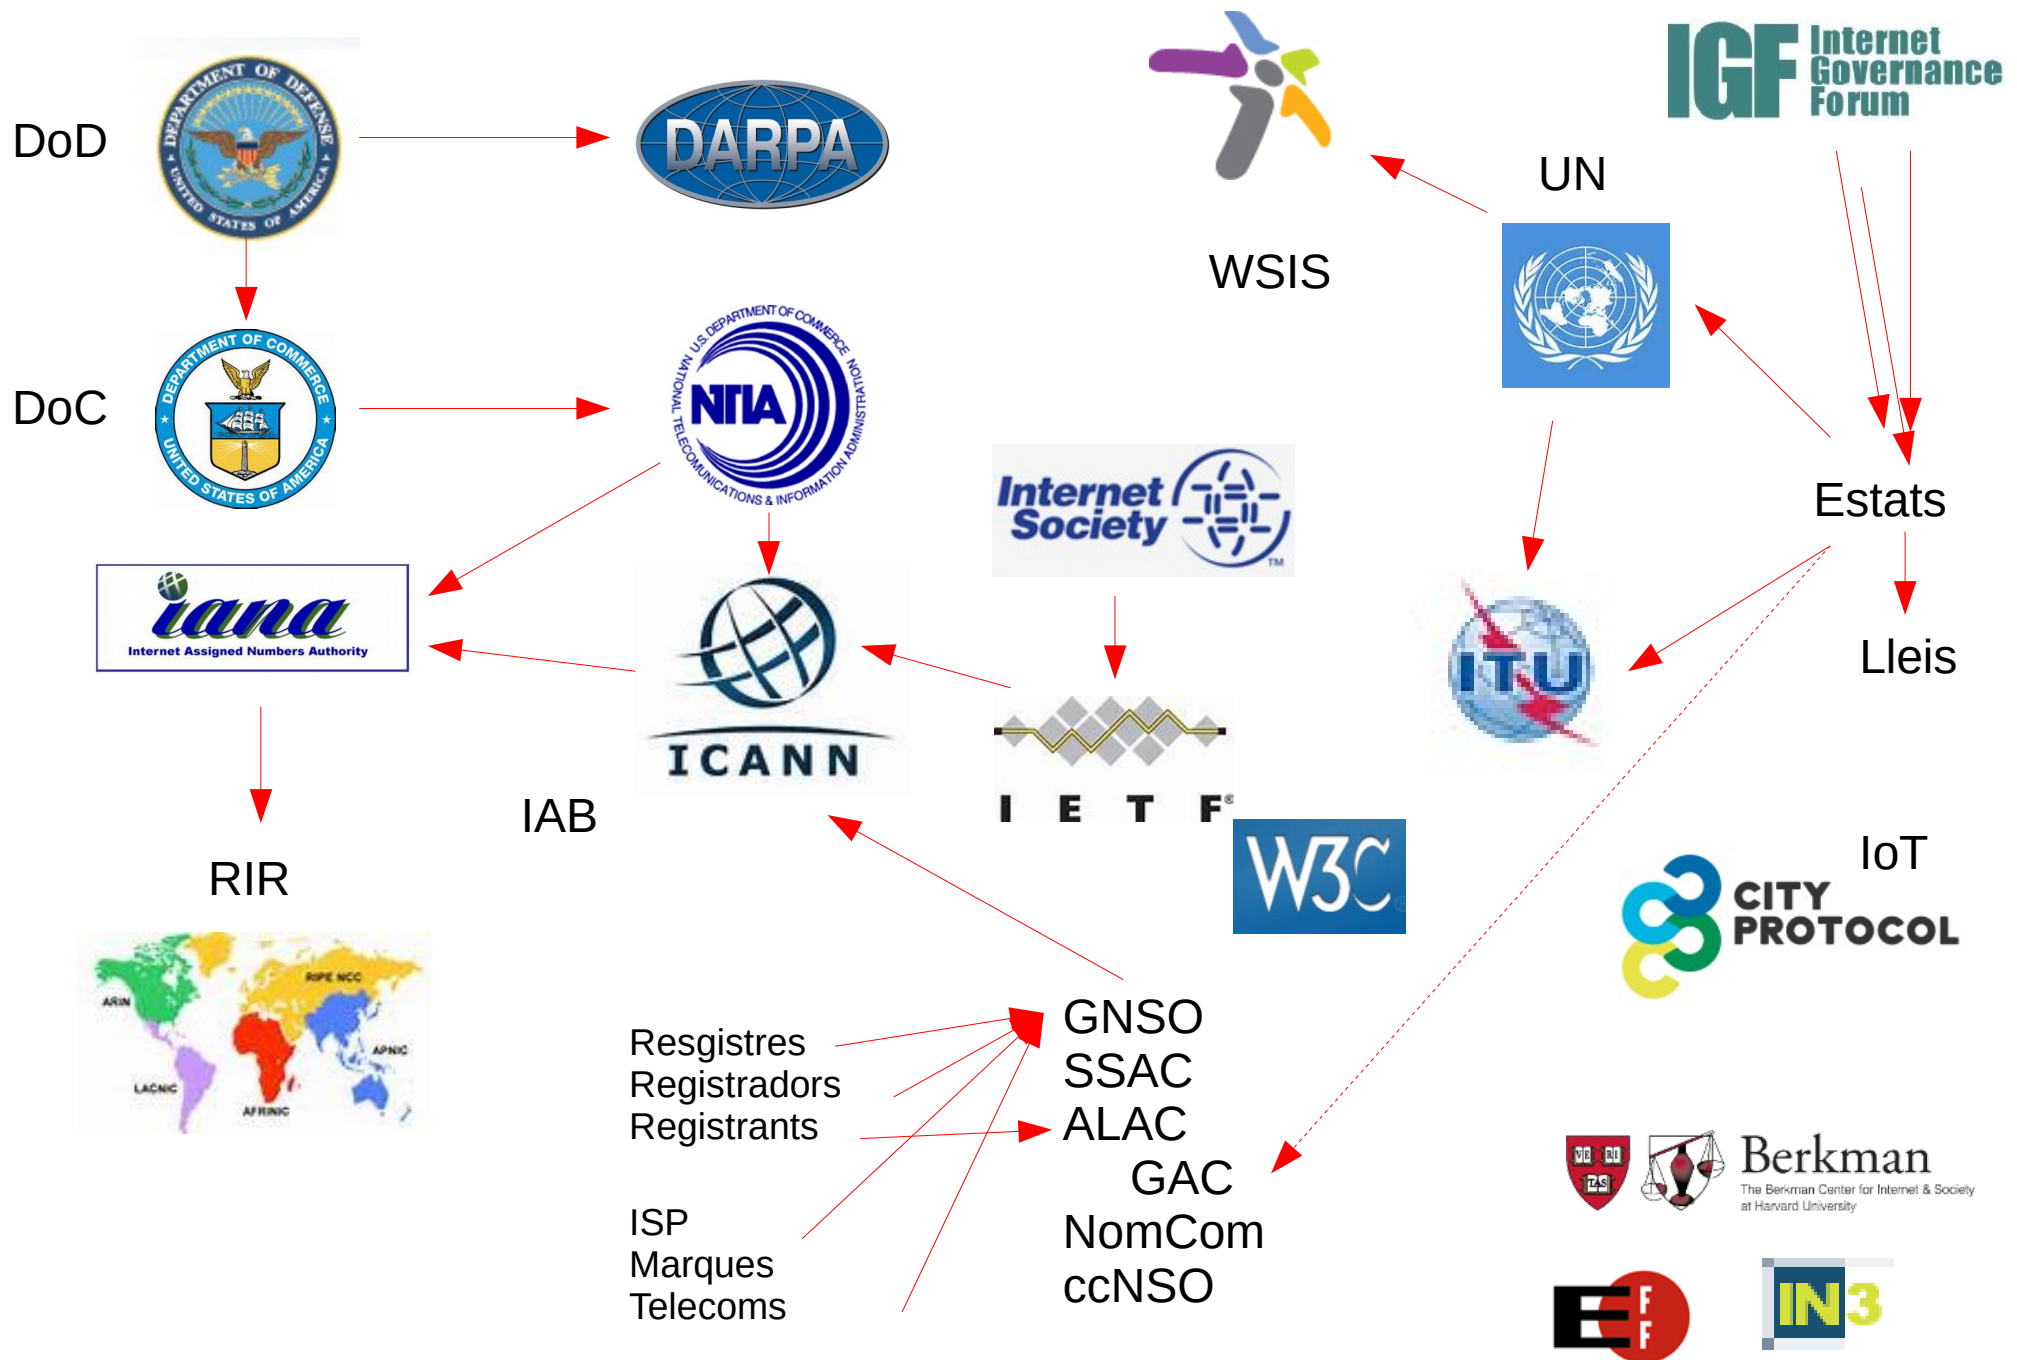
DoD

DEPARTMENT OF DEFENSE UNITED STATES OF AMERICA

DARPA

DoC

DEPARTMENT OF COMMERCE UNITED STATES OF AMERICA

U.S. DEPARTMENT OF COMMERCE NATIONAL TELECOMMUNICATIONS & INFORMATION ADMINISTRATION NTIA

iana
Internet Assigned Numbers Authority

ICANN

IAB

RIR

ARIN RIPE NCC APNIC LACNIC AFRINIC

WSIS

UN

IGF Internet Governance Forum

Internet Society

IETF

ITU

Estats

Lleis

W3C

IoT

CITY PROTOCOL

Resgistres
Registradors
Registrants

ISP
Marques
Telecoms

GNSO
SSAC
ALAC
GAC
NomCom
ccNSO

VE RI TAS

Berkman
The Berkman Center for Internet & Society at Harvard University

EFF

IN3